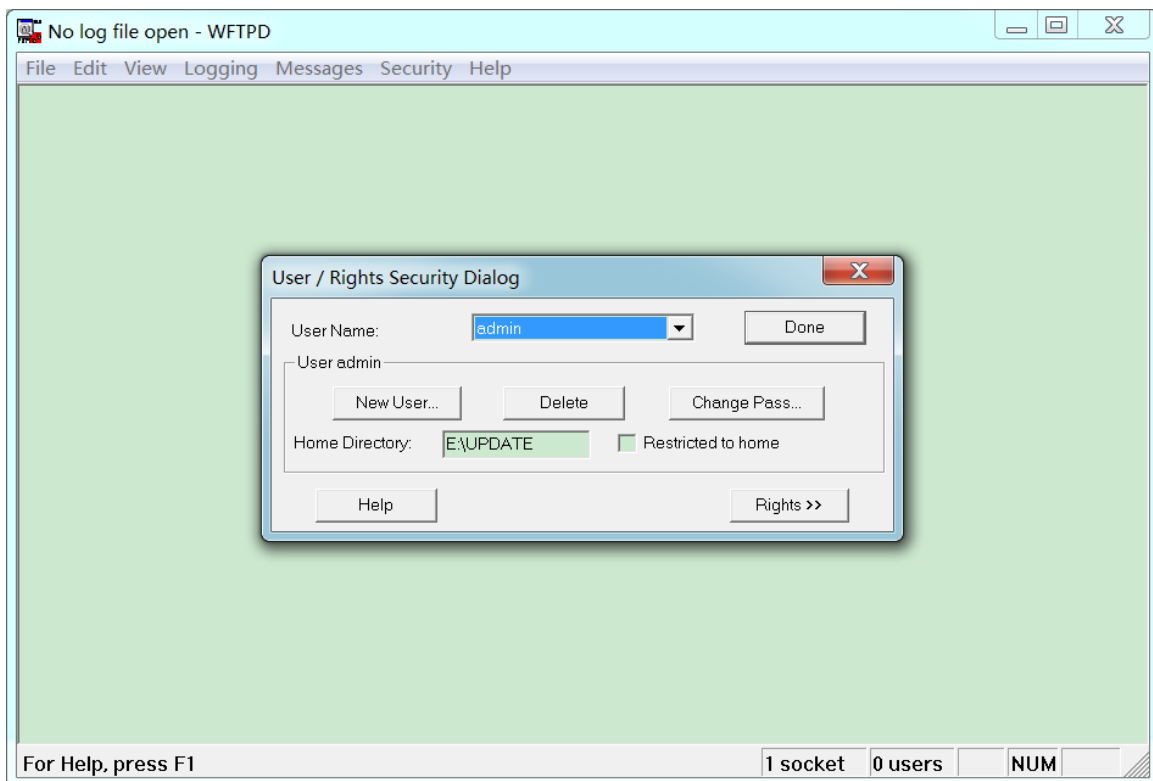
No log file open - WFTPD

File Edit View Logging Messages Security Help

User / Rights Security Dialog

User Name: admin

Done

User admin

New User...

Delete

Change Pass...

Home Directory: E:\UPDATE

Restricted to home

Help

Rights >>

For Help, press F1

1 socket

0 users

NUM